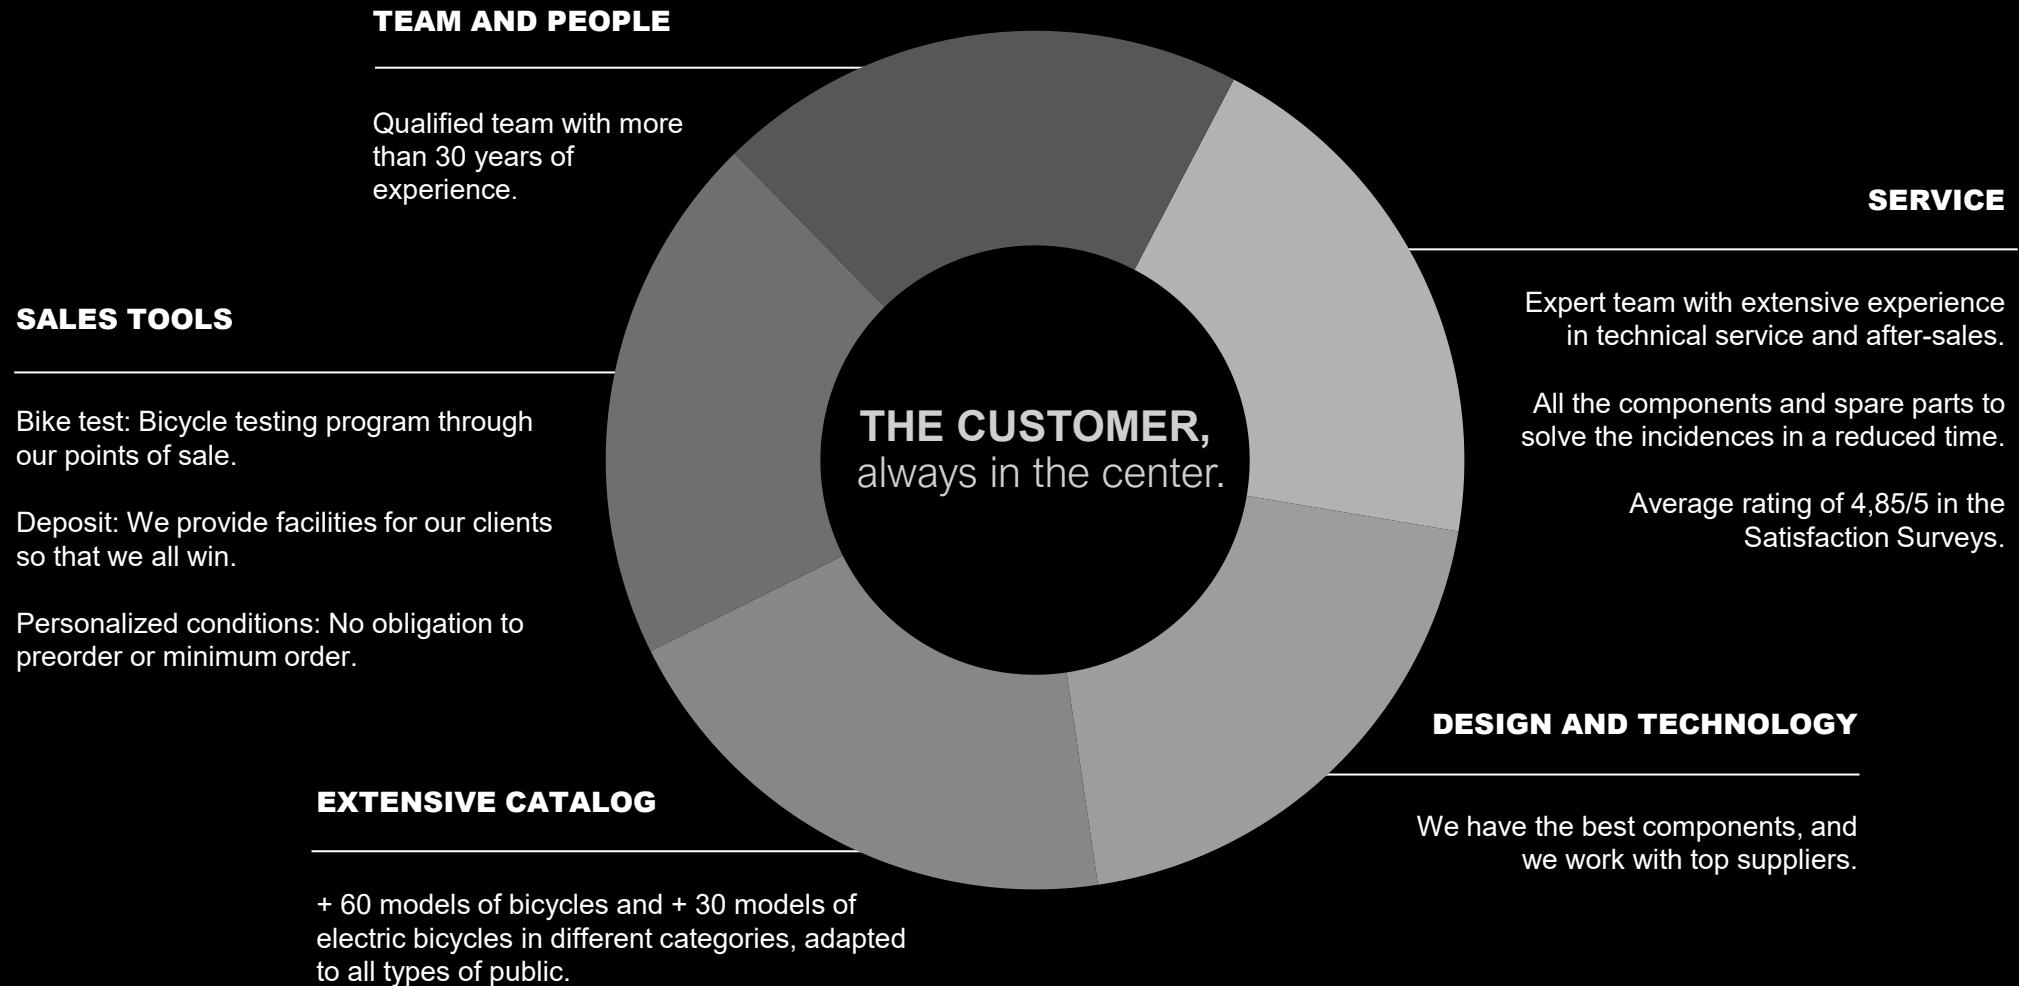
TEAM AND PEOPLE

Qualified team with more than 30 years of experience.

SERVICE

Expert team with extensive experience in technical service and after-sales.

All the components and spare parts to solve the incidences in a reduced time.

Average rating of 4,85/5 in the Satisfaction Surveys.

SALES TOOLS

Bike test: Bicycle testing program through our points of sale.

Deposit: We provide facilities for our clients so that we all win.

Personalized conditions: No obligation to preorder or minimum order.

THE CUSTOMER,
always in the center.

DESIGN AND TECHNOLOGY

We have the best components, and we work with top suppliers.

EXTENSIVE CATALOG

+ 60 models of bicycles and + 30 models of electric bicycles in different categories, adapted to all types of public.